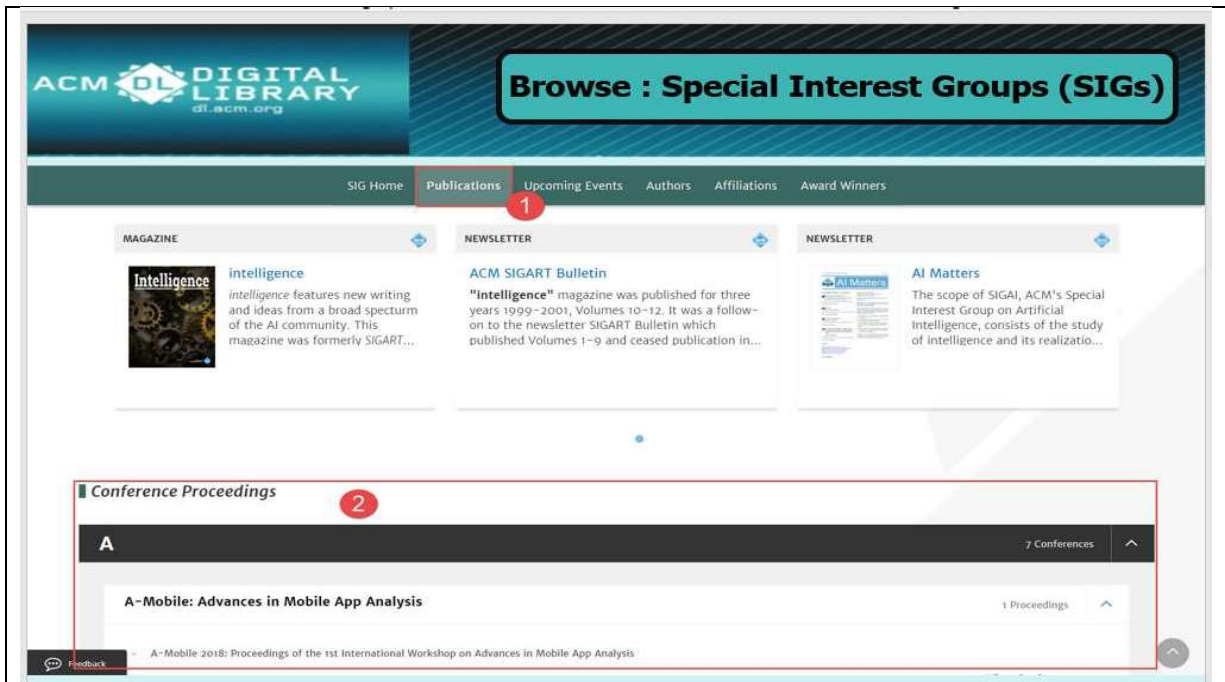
ACM DL DIGITAL LIBRARY
dl.acm.org

Browse : Special Interest Groups (SIGs)

SIG Home Publications Upcoming Events Authors Affiliations Award Winners

1

MAGAZINE

Intelligence

intelligence

intelligence features new writing and ideas from a broad specturm of the AI community. This magazine was formerly SIGART...

NEWSLETTER

ACM SIGART Bulletin

"intelligence" magazine was published for three years 1999-2001, Volumes 10-12. It was a follow-on to the newsletter SIGART Bulletin which published Volumes 1-9 and ceased publication in...

NEWSLETTER

AI Matters

AI Matters

The scope of SIGAI, ACM's Special Interest Group on Artificial Intelligence, consists of the study of intelligence and its realizatio...

Conference Proceedings

2

A

7 Conferences

A-Mobile: Advances in Mobile App Analysis

1 Proceedings

A-Mobile 2018: Proceedings of the 1st International Workshop on Advances in Mobile App Analysis

Feedback